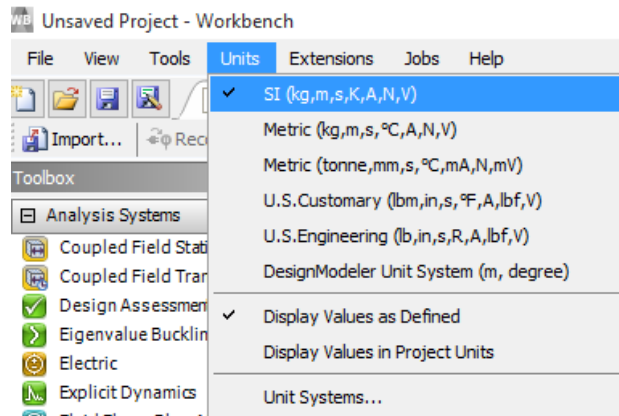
WB Unsaved Project - Workbench

File View Tools Units Extensions Jobs Help

Import... Rec

Toolbox

⊟ Analysis Systems

Coupled Field Stati

Coupled Field Tran

Design Assessmen

Eigenvalue Bucklin

Electric

Explicit Dynamics

✓ SI (kg,m,s,K,A,N,V)

Metric (kg,m,s,°C,A,N,V)

Metric (tonne,mm,s,°C,mA,N,mV)

U.S.Customary (lbm,in,s,°F,A,lbf,V)

U.S.Engineering (lb,in,s,R,A,lbf,V)

DesignModeler Unit System (m, degree)

✓ Display Values as Defined

Display Values in Project Units

Unit Systems...